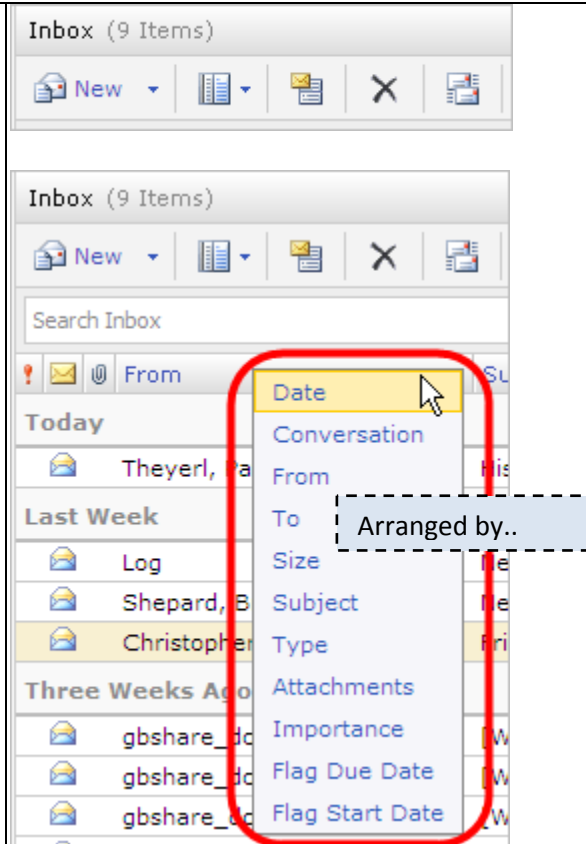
Inbox (9 Items)

New

Inbox (9 Items)

New

Search Inbox

From

Su

Today

Theyerl, Pa

His

Last Week

Log

Ne

Shepard, B

Ne

Christopher

Fri

Three Weeks Ago

gbshare_dc

[W

gbshare_dc

[W

gbshare_dc

[W

Date
Conversation
From
To
Size
Subject
Type
Attachments
Importance
Flag Due Date
Flag Start Date

Arranged by..